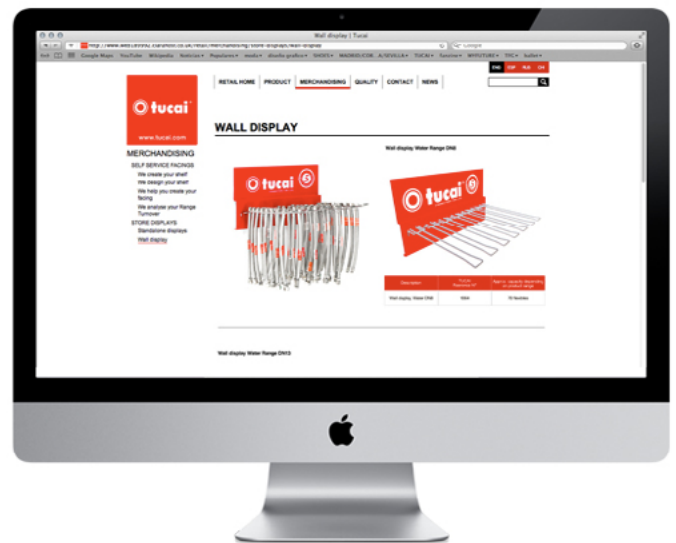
Wall display | Tucai

Google Maps YouTube Wikipedia Notizie Popolare

ENG ESP RUS CN

RETAIL HOME PRODUCT MERCHANDISING QUALITY CONTACT NEWS

tucai

www.tucai.com

MERCHANDISING

SELF SERVICE FACINGS

We create your shelf

We design your shelf

We help you create your facing

We analyse your Range Turnover

STORE DISPLAYS

Standalone displays

Wall display

WALL DISPLAY

Wall display Water Range DN8

tucai

tucai

| Description | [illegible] | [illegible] |
|---|---|---|
| Wall display Water DN8 | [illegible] | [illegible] |

Wall display Water Range DN13